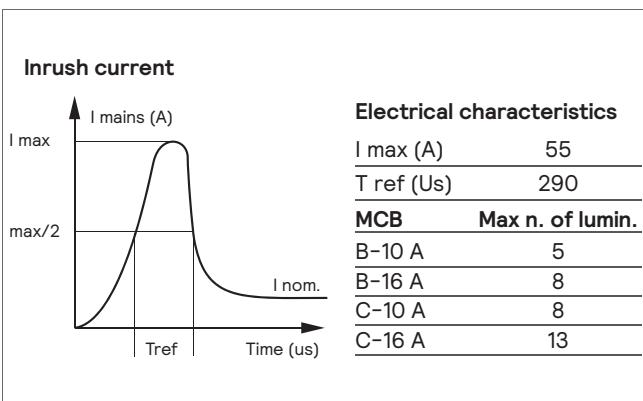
Inrush current

I mains (A)
I max
max/2
I nom.
Tref
Time (us)

Electrical characteristics

| I max (A) | 55 |
|---|---|
| T ref (Us) | 290 |
| **MCB** | **Max n. of lumin.** |
| B-10 A | 5 |
| B-16 A | 8 |
| C-10 A | 8 |
| C-16 A | 13 |